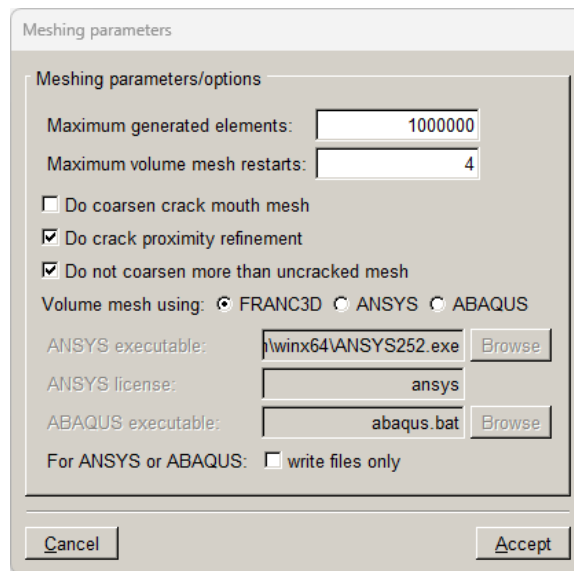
Meshing parameters

Meshing parameters/options

Maximum generated elements: 1000000

Maximum volume mesh restarts: 4

Do coarsen crack mouth mesh

Do crack proximity refinement

Do not coarsen more than uncracked mesh

Volume mesh using: FRANC3D ANSYS ABAQUS

ANSYS executable: \winx64\ANSYS252.exe Browse

ANSYS license: ansys

ABAQUS executable: abaqus.bat Browse

For ANSYS or ABAQUS: write files only

Cancel

Accept